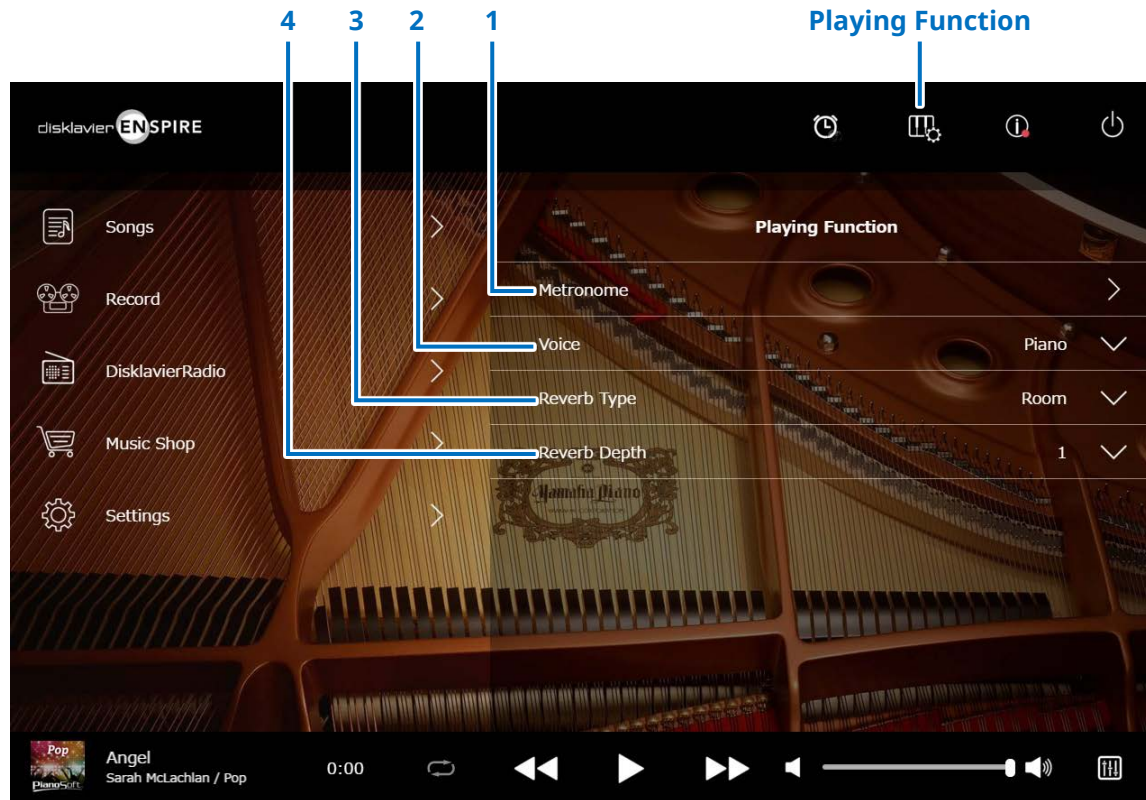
4 3 2 1 Playing Function

disklavier ENSPIRE

Songs

Record

DisklavierRadio

Music Shop

Settings

Playing Function

Metronome

Voice Piano

Reverb Type Room

Reverb Depth 1

Yamaha Piano

Pop
PianoSoft

Angel
Sarah McLachlan / Pop

0:00